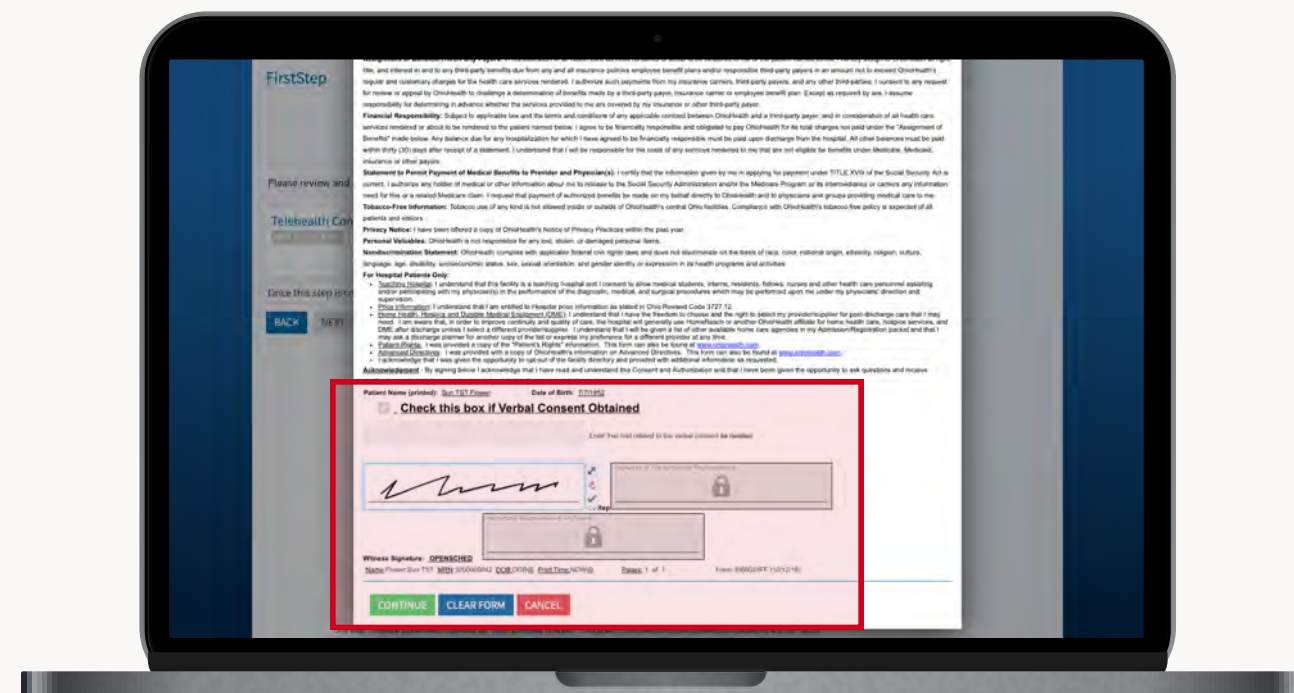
FirstStep

Please review and

Telehealth Con

Once this step is co

BACK NEXT

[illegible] title, and interest in and to any third-party benefits due from any and all insurance policies employee benefit plans and/or responsible third-party payers in an amount not to exceed OhioHealth's regular and customary charges for the health care services rendered. I authorize such payments from my insurance carriers, third-party payers, and any other third-parties. I consent to any request for review or appeal by OhioHealth to challenge a determination of benefits made by a third-party payer, insurance carrier or employee benefit plan. Except as required by law, I assume responsibility for determining in advance whether the services provided to me are covered by my insurance or other third-party payer.

Financial Responsibility: Subject to applicable law and the terms and conditions of any applicable contract between OhioHealth and a third-party payer, and in consideration of all health care services rendered or about to be rendered to the patient named below, I agree to be financially responsible and obligated to pay OhioHealth for its total charges not paid under the "Assignment of Benefits" made below. Any balance due for any hospitalization for which I have agreed to be financially responsible must be paid upon discharge from the hospital. All other balances must be paid within thirty (30) days after receipt of a statement. I understand that I will be responsible for the costs of any services rendered to me that are not eligible for benefits under Medicare, Medicaid, insurance or other payers.

Statement to Permit Payment of Medical Benefits to Provider and Physician(s): I certify that the information given by me in applying for payment under TITLE XVIII of the Social Security Act is correct. I authorize any holder of medical or other information about me to release to the Social Security Administration and/or the Medicare Program or its intermediaries or carriers any information need for this or a related Medicare claim. I request that payment of authorized benefits be made on my behalf directly to OhioHealth and to physicians and groups providing medical care to me.

Tobacco-Free Information: Tobacco use of any kind is not allowed inside or outside of OhioHealth's central Ohio facilities. Compliance with OhioHealth's tobacco-free policy is expected of all patients and visitors.

Privacy Notice: I have been offered a copy of OhioHealth's Notice of Privacy Practices within the past year.

Personal Valuables: OhioHealth is not responsible for any lost, stolen, or damaged personal items.

Nondiscrimination Statement: OhioHealth complies with applicable federal civil rights laws and does not discriminate on the basis of race, color, national origin, ethnicity, religion, culture, language, age, disability, socioeconomic status, sex, sexual orientation, and gender identity or expression in its health programs and activities.

For Hospital Patients Only:
• Teaching Hospital: I understand that this facility is a teaching hospital and I consent to allow medical students, interns, residents, fellows, nurses and other health care personnel assisting and/or participating with my physician(s) in the performance of the diagnostic, medical, and surgical procedures which may be performed upon me under my physicians' direction and supervision.
• Price Information: I understand that I am entitled to Hospital price information as stated in Ohio Revised Code 3727.12.
• Home Health, Hospice and Durable Medical Equipment (DME): I understand that I have the freedom to choose and the right to select my provider/supplier for post-discharge care that I may need. I am aware that, in order to improve continuity and quality of care, the hospital will generally use HomeReach or another OhioHealth affiliate for home health care, hospice services, and DME after discharge unless I select a different provider/supplier. I understand that I will be given a list of other available home care agencies in my Admission/Registration packet and that I may ask a discharge planner for another copy of the list or express my preference for a different provider at any time.
• Patient Rights: I was provided a copy of the "Patient's Rights" information. This form can also be found at www.ohiohealth.com.
• Advanced Directives: I was provided with a copy of OhioHealth's information on Advanced Directives. This form can also be found at www.ohiohealth.com.
• I acknowledge that I was given the opportunity to opt-out of the facility directory and provided with additional information as requested.

Acknowledgement - By signing below I acknowledge that I have read and understand this Consent and Authorization and that I have been given the opportunity to ask questions and receive

Patient Name (printed): Sun TST Flower Date of Birth: 7/7/1952

Check this box if Verbal Consent Obtained

Enter free text related to the verbal consent (as needed)

Signature of TSI Authorized Representative

Relationship/Representative to Patient

Witness Signature: OPENSCHED

Name Flower Sun TST MRN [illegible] DOB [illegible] Print Time NOW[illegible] Pages: 1 of 1 Form: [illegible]

CONTINUE CLEAR FORM CANCEL